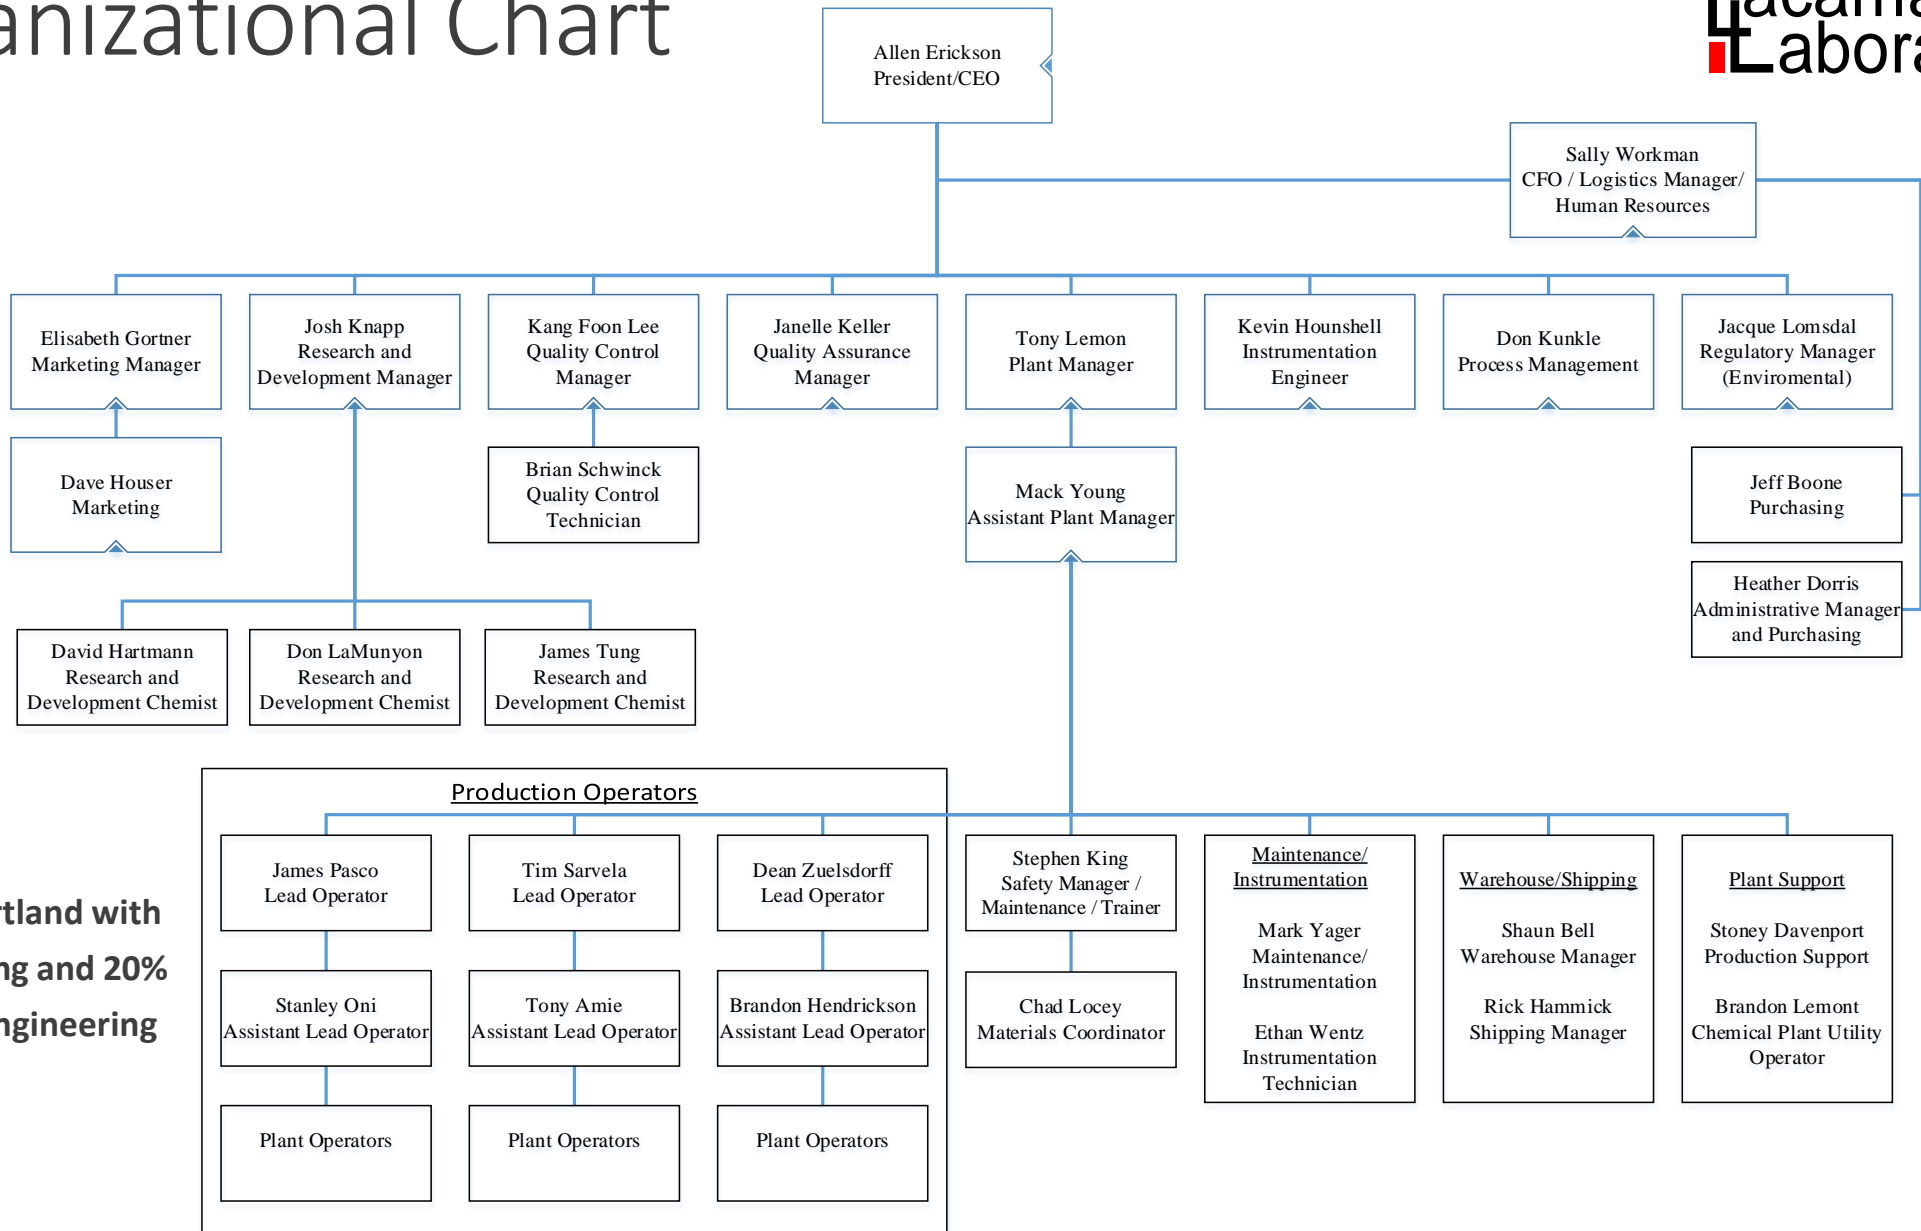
anizational Chart

Allen Erickson
President/CEO

Sally Workman
CFO / Logistics Manager/ Human Resources

Elisabeth Gortner
Marketing Manager

Josh Knapp
Research and Development Manager

Kang Foon Lee
Quality Control Manager

Janelle Keller
Quality Assurance Manager

Tony Lemon
Plant Manager

Kevin Hounshell
Instrumentation Engineer

Don Kunkle
Process Management

Jacque Lomsdal
Regulatory Manager (Enviromental)

Dave Houser
Marketing

Brian Schwinck
Quality Control Technician

Mack Young
Assistant Plant Manager

Jeff Boone
Purchasing

Heather Dorris
Administrative Manager and Purchasing

David Hartmann
Research and Development Chemist

Don LaMunyon
Research and Development Chemist

James Tung
Research and Development Chemist

Production Operators

James Pasco
Lead Operator

Tim Sarvela
Lead Operator

Dean Zuelsdorff
Lead Operator

Stephen King
Safety Manager / Maintenance / Trainer

Maintenance/ Instrumentation

Mark Yager
Maintenance/ Instrumentation

Ethan Wentz
Instrumentation Technician

Warehouse/Shipping

Shaun Bell
Warehouse Manager

Rick Hammick
Shipping Manager

Plant Support

Stoney Davenport
Production Support

Brandon Lemont
Chemical Plant Utility Operator

Stanley Oni
Assistant Lead Operator

Tony Amie
Assistant Lead Operator

Brandon Hendrickson
Assistant Lead Operator

Chad Locey
Materials Coordinator

Plant Operators

Plant Operators

Plant Operators

rtland with
ng and 20%
ngineering

Lacam
Labor